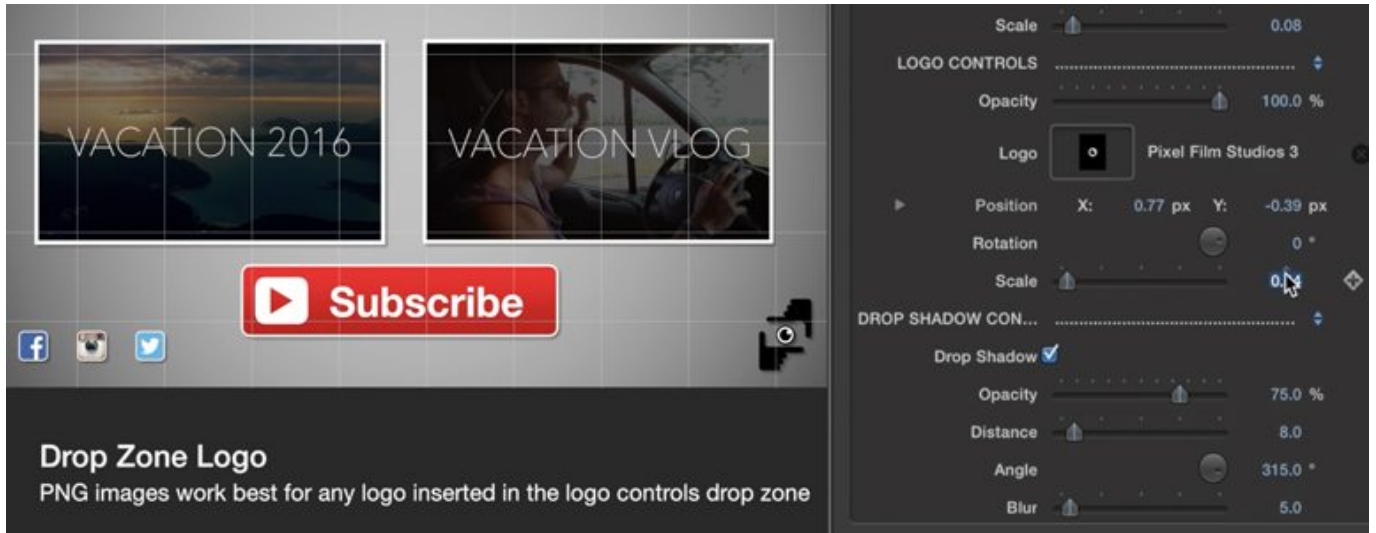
VACATION 2016

VACATION VLOG

Subscribe

Drop Zone Logo

PNG images work best for any logo inserted in the logo controls drop zone

Scale 0.08

LOGO CONTROLS

Opacity 100.0 %

Logo Pixel Film Studios 3

Position X: 0.77 px Y: -0.39 px

Rotation 0 °

Scale 0.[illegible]

DROP SHADOW CON...

Drop Shadow

Opacity 75.0 %

Distance 8.0

Angle 315.0 °

Blur 5.0